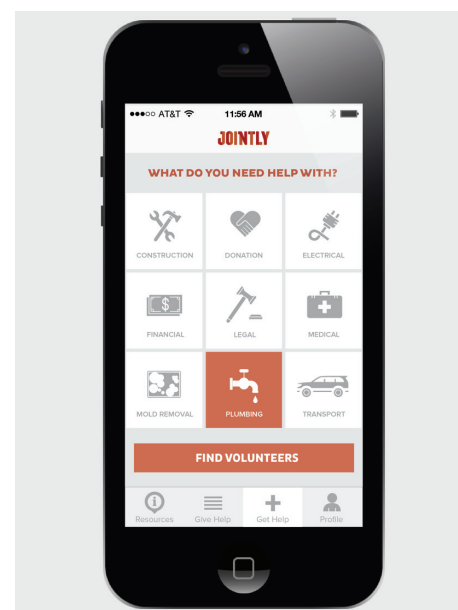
●●●○○ AT&T 11:56 AM

JOINTLY

WHAT DO YOU NEED HELP WITH?

| CONSTRUCTION | DONATION | ELECTRICAL |
|---|---|---|
| FINANCIAL | LEGAL | MEDICAL |
| MOLD REMOVAL | PLUMBING | TRANSPORT |

FIND VOLUNTEERS

Resources Give Help Get Help Profile